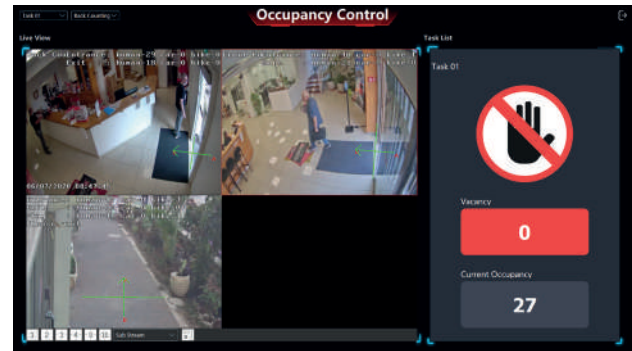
Task 01
Back Counting
Occupancy Control
Live View
Task List
Back Coun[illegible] human:29 car:0 bike:0
Exit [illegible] human:18 car:0 bike:0
06/07/2020 08:47:4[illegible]
Task 01
Vacancy
0
Current Occupancy
27
1 2 3 4 9 16
Sub Stream